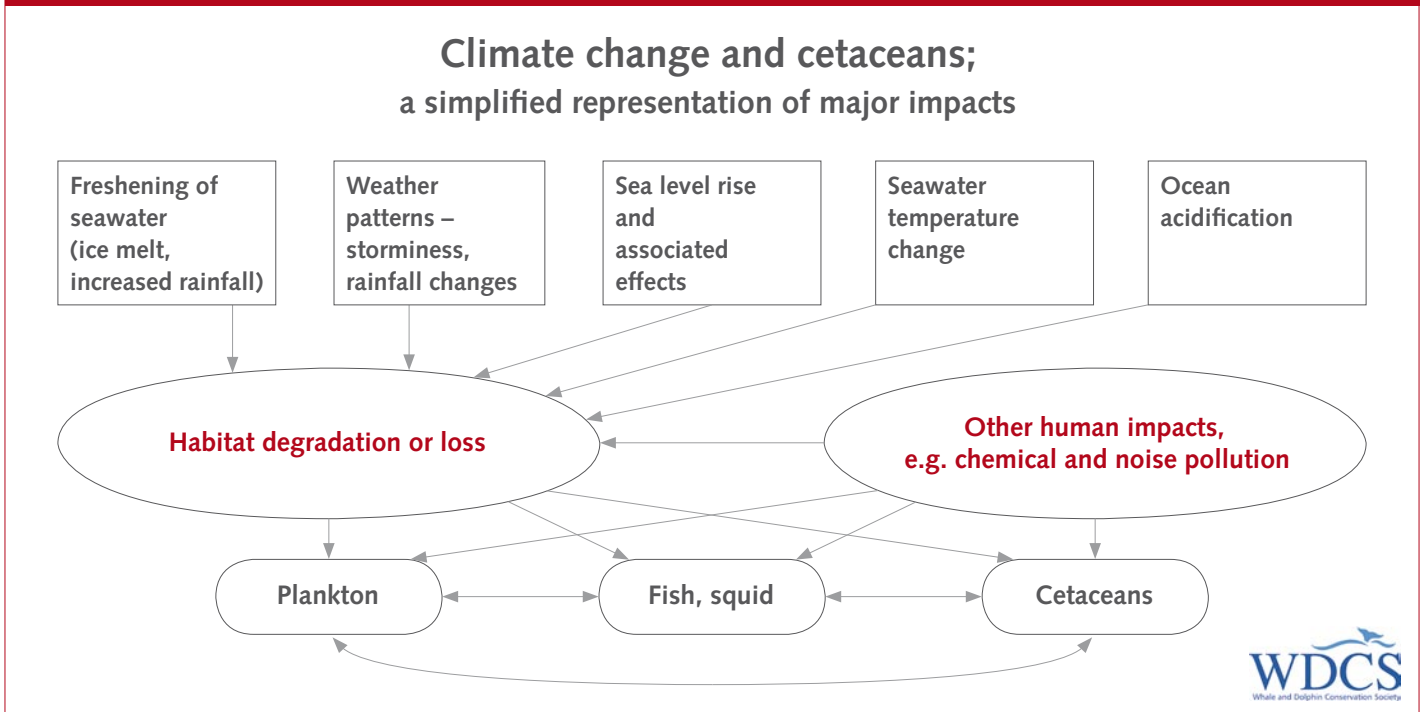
Climate change and cetaceans;
a simplified representation of major impacts

Freshening of seawater (ice melt, increased rainfall)

Weather patterns – storminess, rainfall changes

Sea level rise and associated effects

Seawater temperature change

Ocean acidification

Habitat degradation or loss

Other human impacts, e.g. chemical and noise pollution

Plankton

Fish, squid

Cetaceans

WDCS
Whale and Dolphin Conservation Society